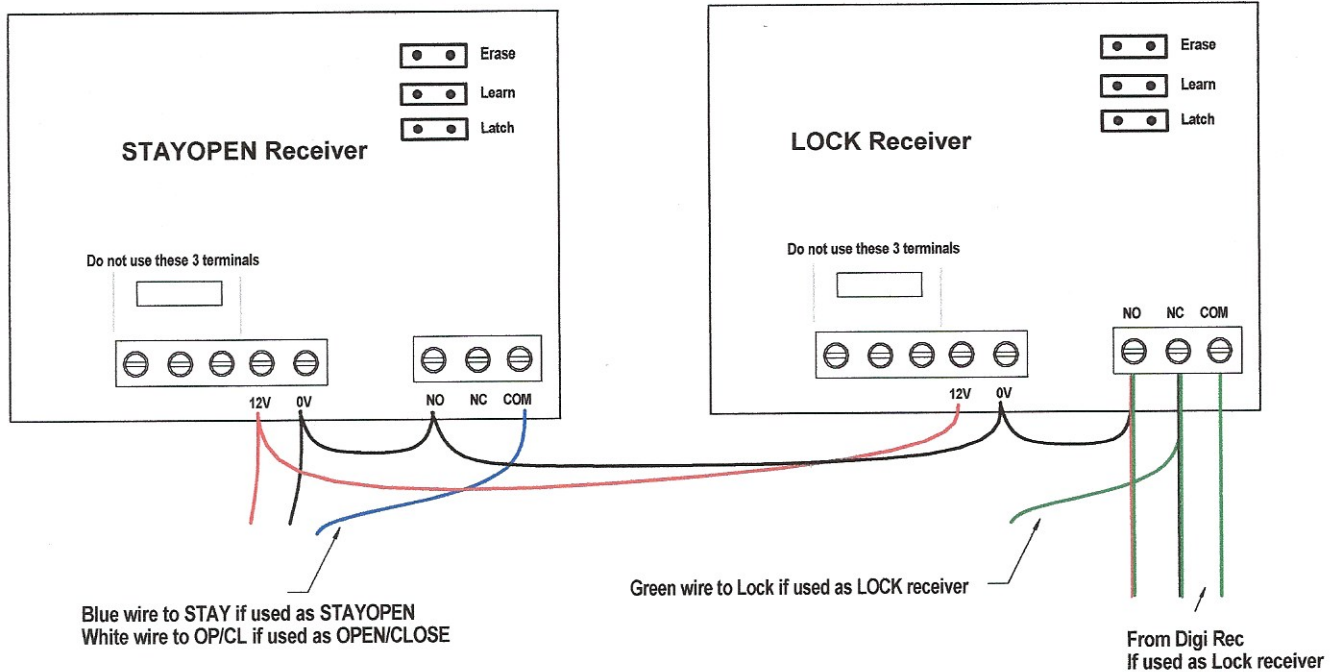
Erase
Learn
Latch

STAYOPEN Receiver

Do not use these 3 terminals

12V 0V NO NC COM

Erase
Learn
Latch

LOCK Receiver

Do not use these 3 terminals

NO NC COM

12V 0V

Blue wire to STAY if used as STAYOPEN
White wire to OP/CL if used as OPEN/CLOSE

Green wire to Lock if used as LOCK receiver

From Digi Rec
If used as Lock receiver